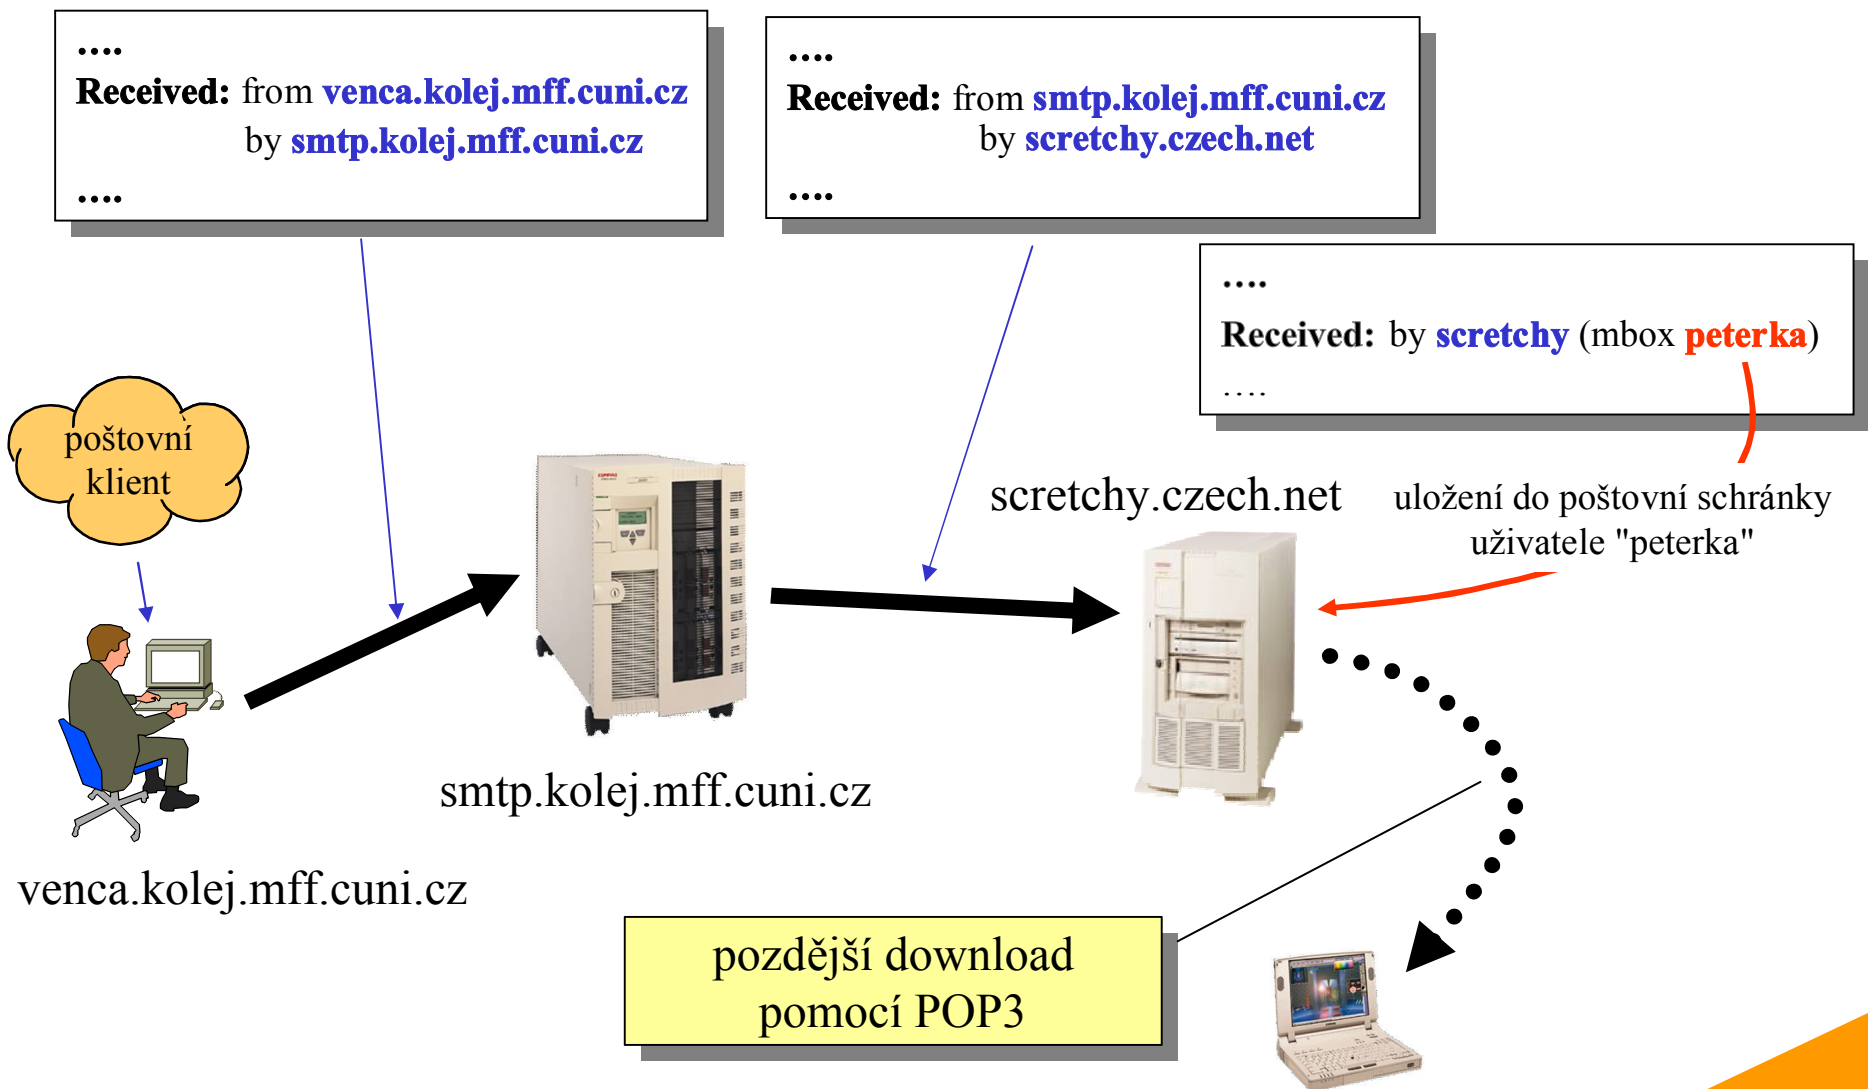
....
Received: from venca.kolej.mff.cuni.cz
by smtp.kolej.mff.cuni.cz
....

....
Received: from smtp.kolej.mff.cuni.cz
by scretchy.czech.net
....

....
Received: by scretchy (mbox peterka)
....

poštovní klient

scretchy.czech.net

uložení do poštovní schránky uživatele "peterka"

smtp.kolej.mff.cuni.cz

venca.kolej.mff.cuni.cz

pozdější download pomocí POP3